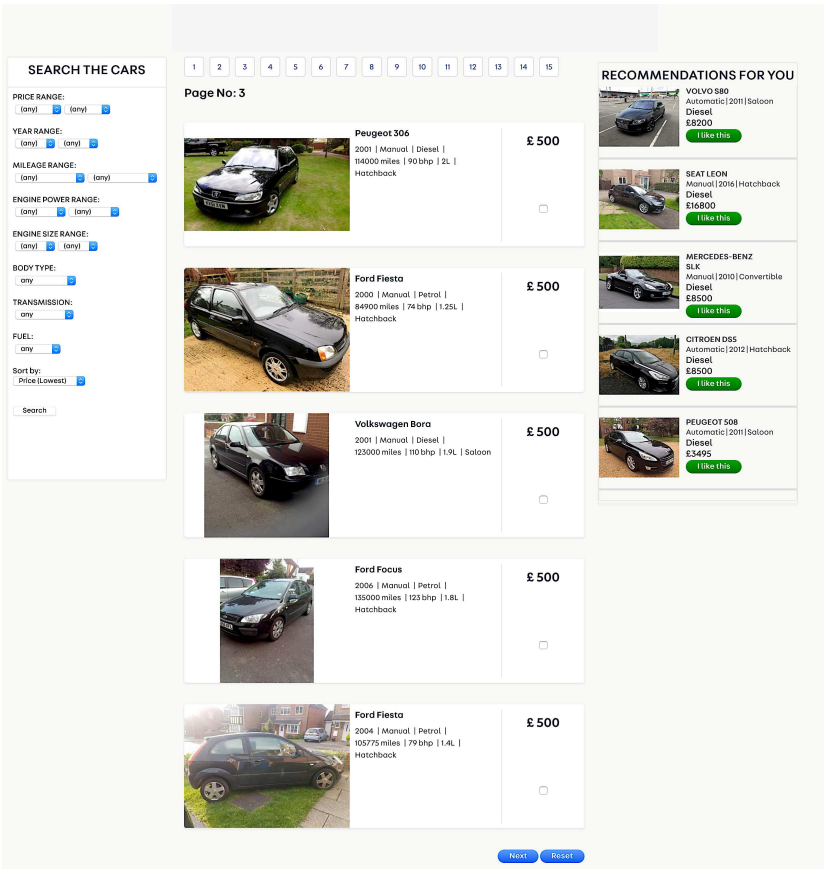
SEARCH THE CARS

PRICE RANGE:
(any) (any)

YEAR RANGE:
(any) (any)

MILEAGE RANGE:
(any) (any)

ENGINE POWER RANGE:
(any) (any)

ENGINE SIZE RANGE:
(any) (any)

BODY TYPE:
any

TRANSMISSION:
any

FUEL:
any

Sort by:
Price (Lowest)

Search

1 2 3 4 5 6 7 8 9 10 11 12 13 14 15

Page No: 3

Peugeot 306
2001 | Manual | Diesel | 114000 miles | 90 bhp | 2L | Hatchback
£ 500

Ford Fiesta
2000 | Manual | Petrol | 84900 miles | 74 bhp | 1.25L | Hatchback
£ 500

Volkswagen Bora
2001 | Manual | Diesel | 123000 miles | 110 bhp | 1.9L | Saloon
£ 500

Ford Focus
2006 | Manual | Petrol | 135000 miles | 123 bhp | 1.8L | Hatchback
£ 500

Ford Fiesta
2004 | Manual | Petrol | 105775 miles | 79 bhp | 1.4L | Hatchback
£ 500

Next Reset

RECOMMENDATIONS FOR YOU

VOLVO S80
Automatic | 2011 | Saloon
Diesel
£8200
I like this

SEAT LEON
Manual | 2016 | Hatchback
Diesel
£16800
I like this

MERCEDES-BENZ SLK
Manual | 2010 | Convertible
Diesel
£8500
I like this

CITROEN DS5
Automatic | 2012 | Hatchback
Diesel
£8500
I like this

PEUGEOT 508
Automatic | 2011 | Saloon
Diesel
£3495
I like this